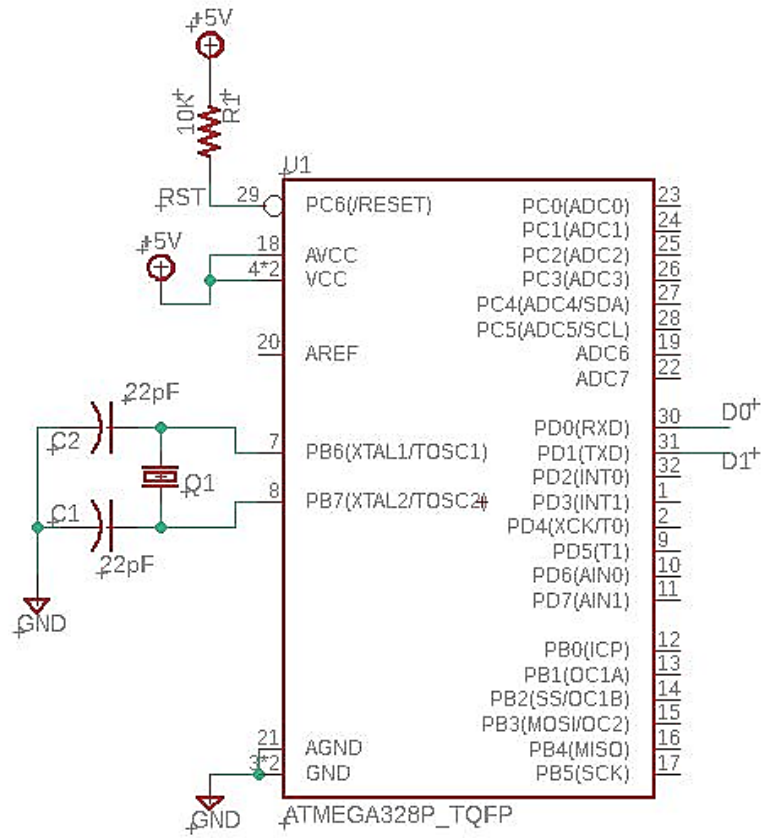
+5V

10K R1

U1

RST 29 PC6(/RESET)

+5V

18 AVCC
4*2 VCC

20 AREF

22pF
C2
Q1
C1
22pF

7 PB6(XTAL1/TOSC1)
8 PB7(XTAL2/TOSC2)

GND

21 AGND
3*2 GND

GND

PC0(ADC0) 23
PC1(ADC1) 24
PC2(ADC2) 25
PC3(ADC3) 26
PC4(ADC4/SDA) 27
PC5(ADC5/SCL) 28
ADC6 19
ADC7 22

PD0(RXD) 30 D0
PD1(TXD) 31 D1
PD2(INT0) 32
PD3(INT1) 1
PD4(XCK/T0) 2
PD5(T1) 9
PD6(AIN0) 10
PD7(AIN1) 11

PB0(ICP) 12
PB1(OC1A) 13
PB2(SS/OC1B) 14
PB3(MOSI/OC2) 15
PB4(MISO) 16
PB5(SCK) 17

ATMEGA328P_TQFP